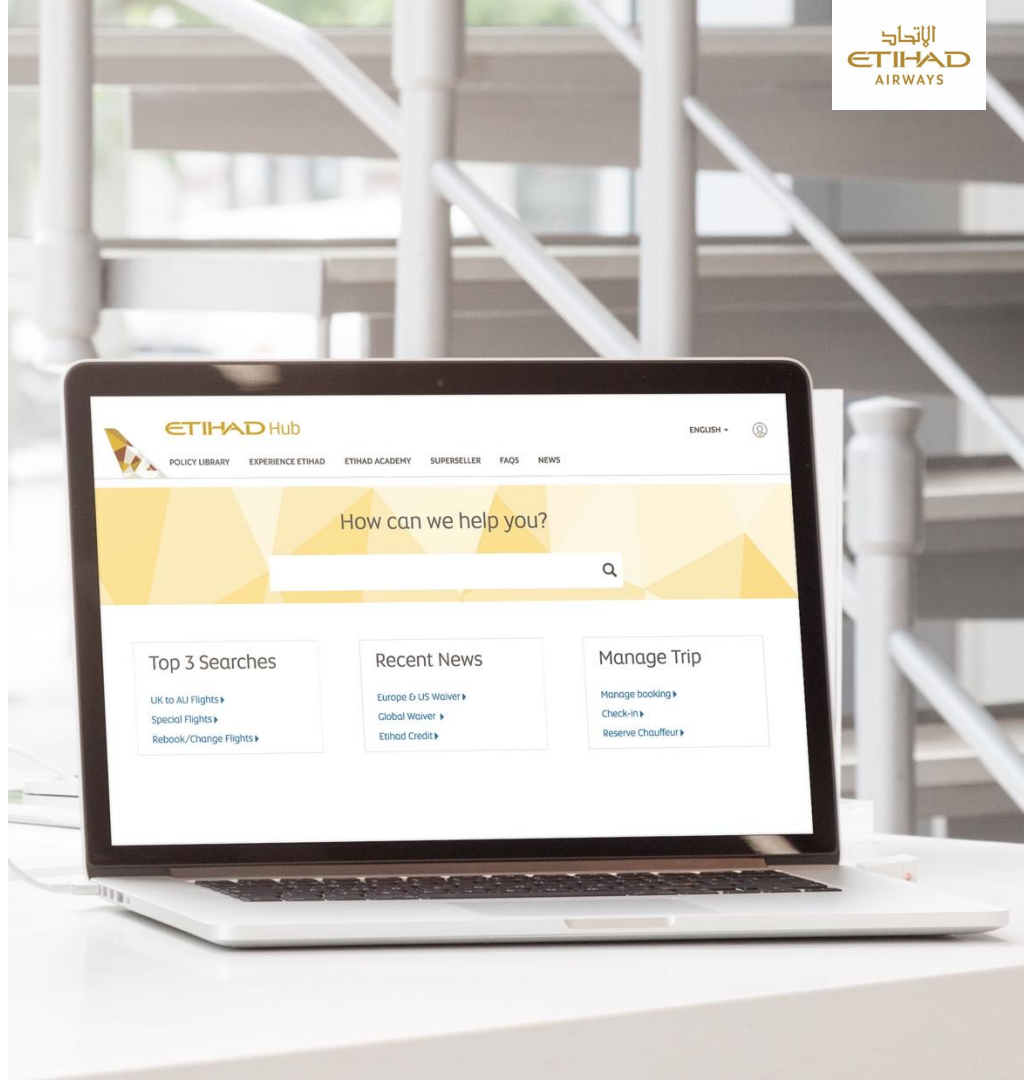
الاتحاد
ETIHAD
AIRWAYS

ETIHAD Hub

ENGLISH

POLICY LIBRARY EXPERIENCE ETIHAD ETIHAD ACADEMY SUPERSELLER FAQS NEWS

How can we help you?

Top 3 Searches

UK to AU Flights
Special Flights
Rebook/Change Flights

Recent News

Europe & US Waiver
Global Waiver
Etihad Credit

Manage Trip

Manage booking
Check-in
Reserve Chauffeur